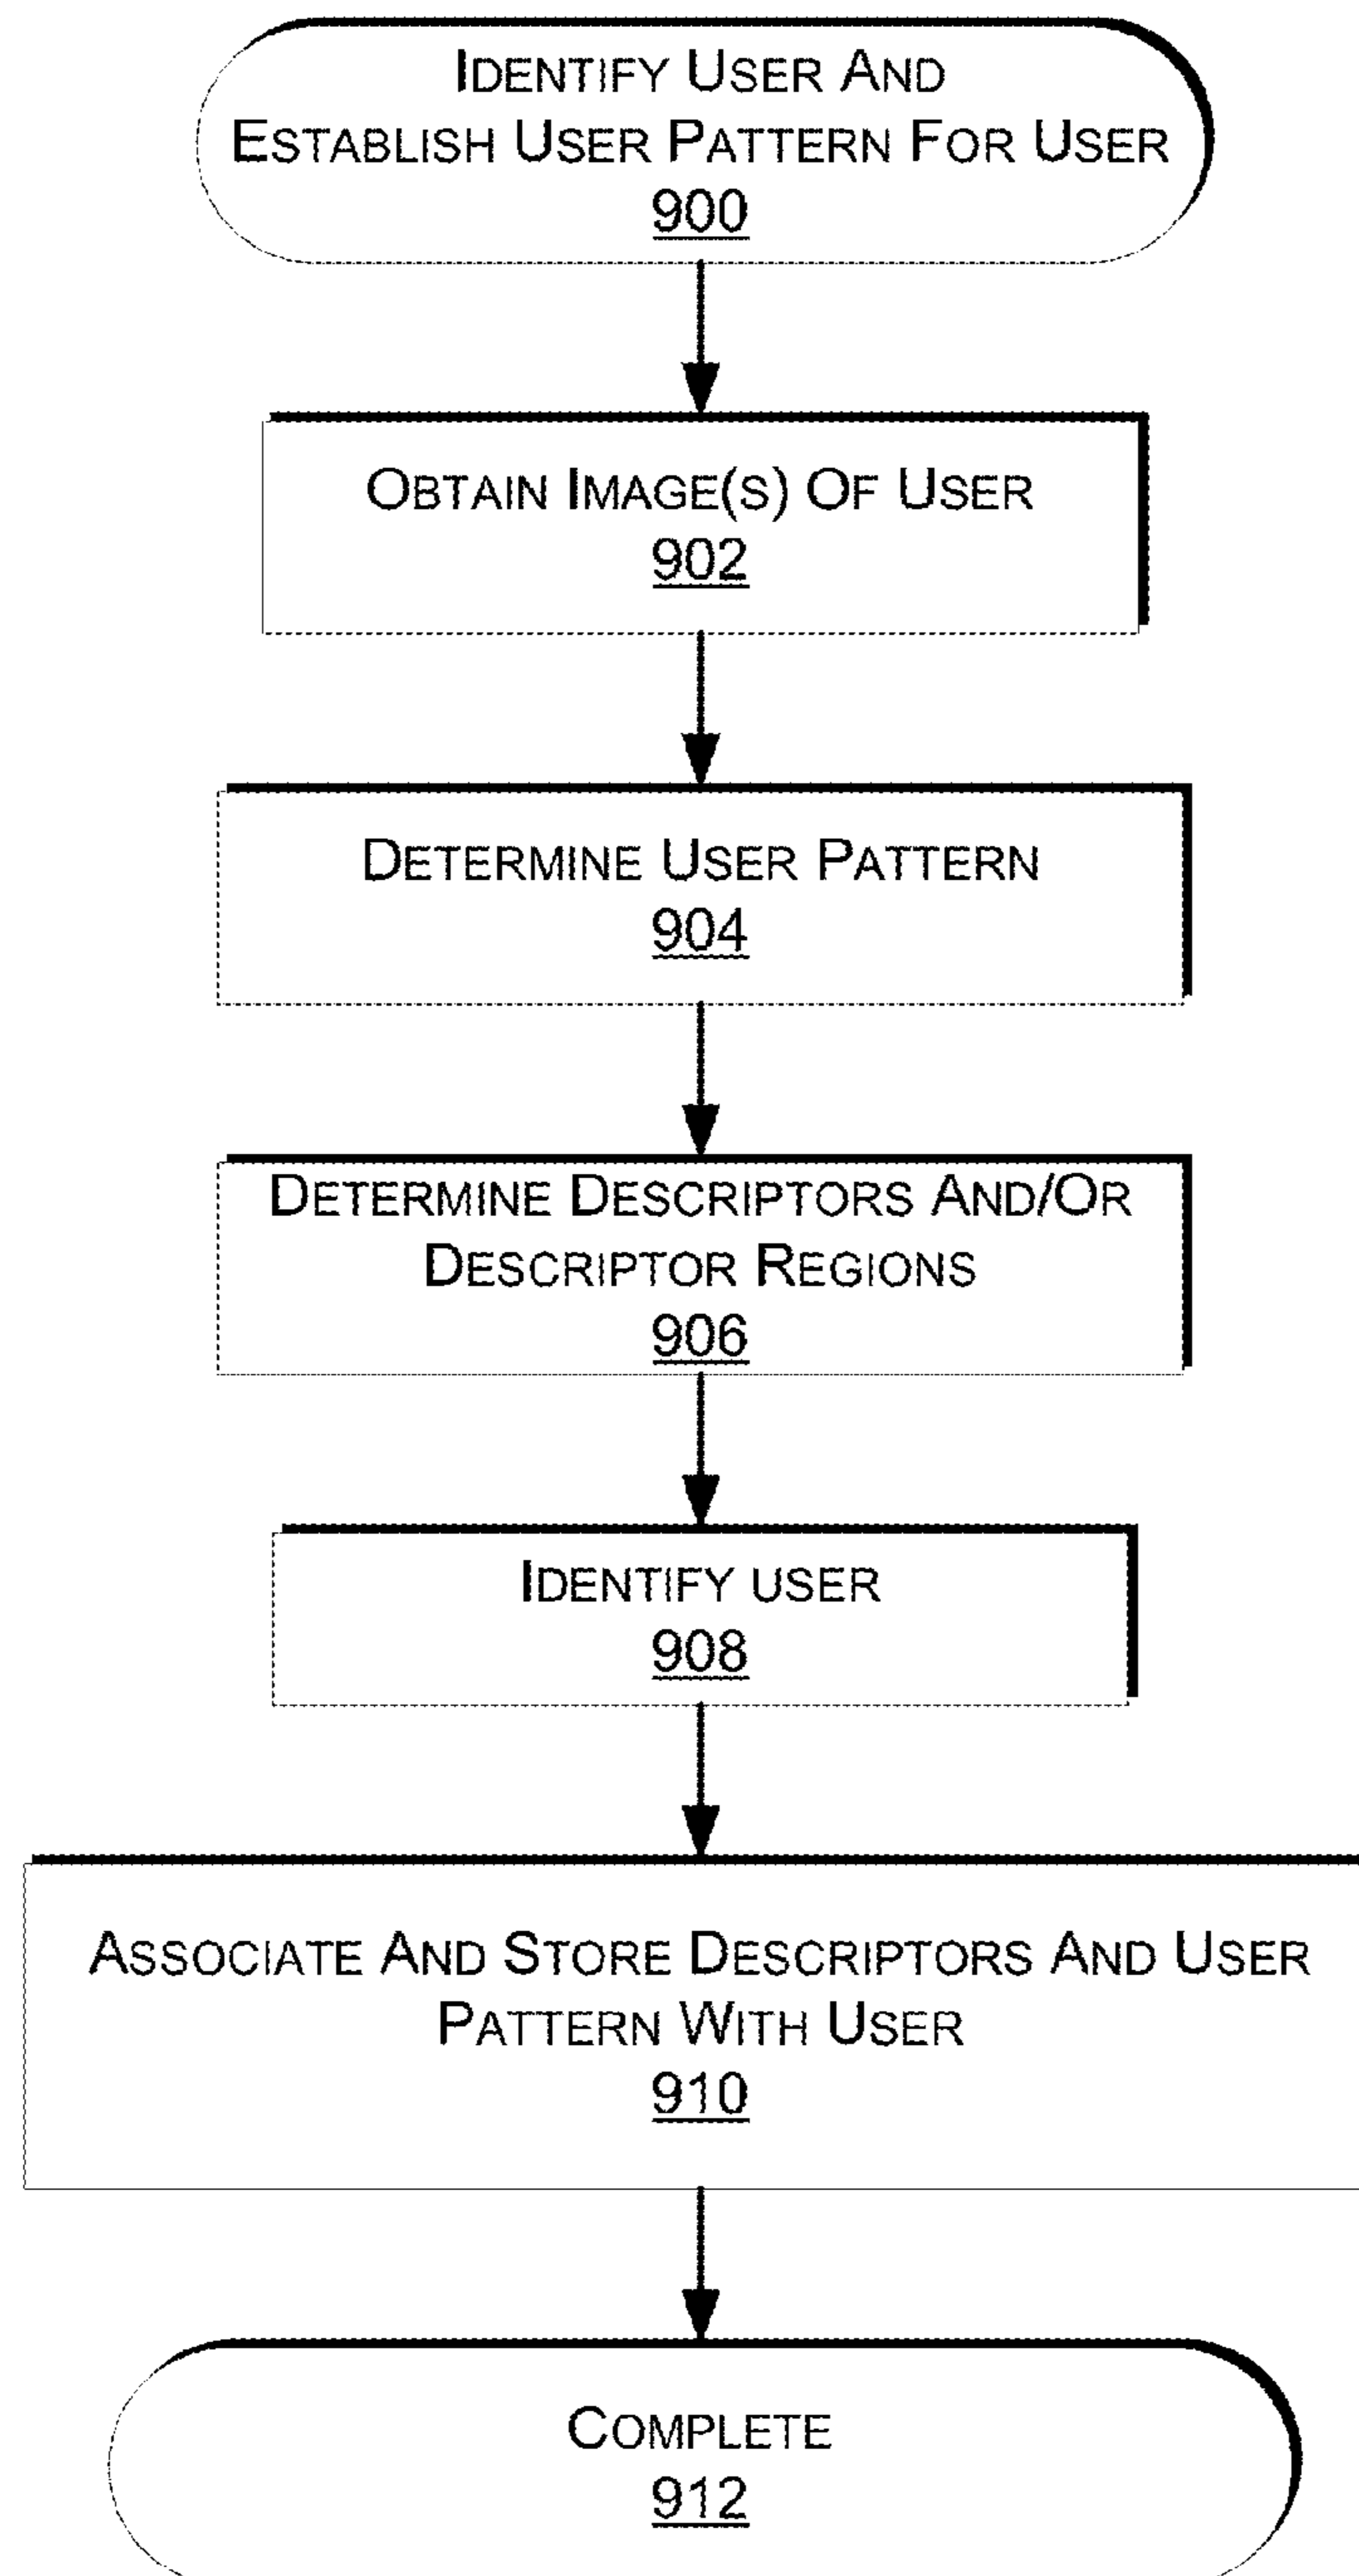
Identify User And Establish User Pattern For User
900

Obtain Image(s) Of User
902

Determine User Pattern
904

Determine Descriptors And/Or Descriptor Regions
906

Identify user
908

Associate And Store Descriptors And User Pattern With User
910

Complete
912